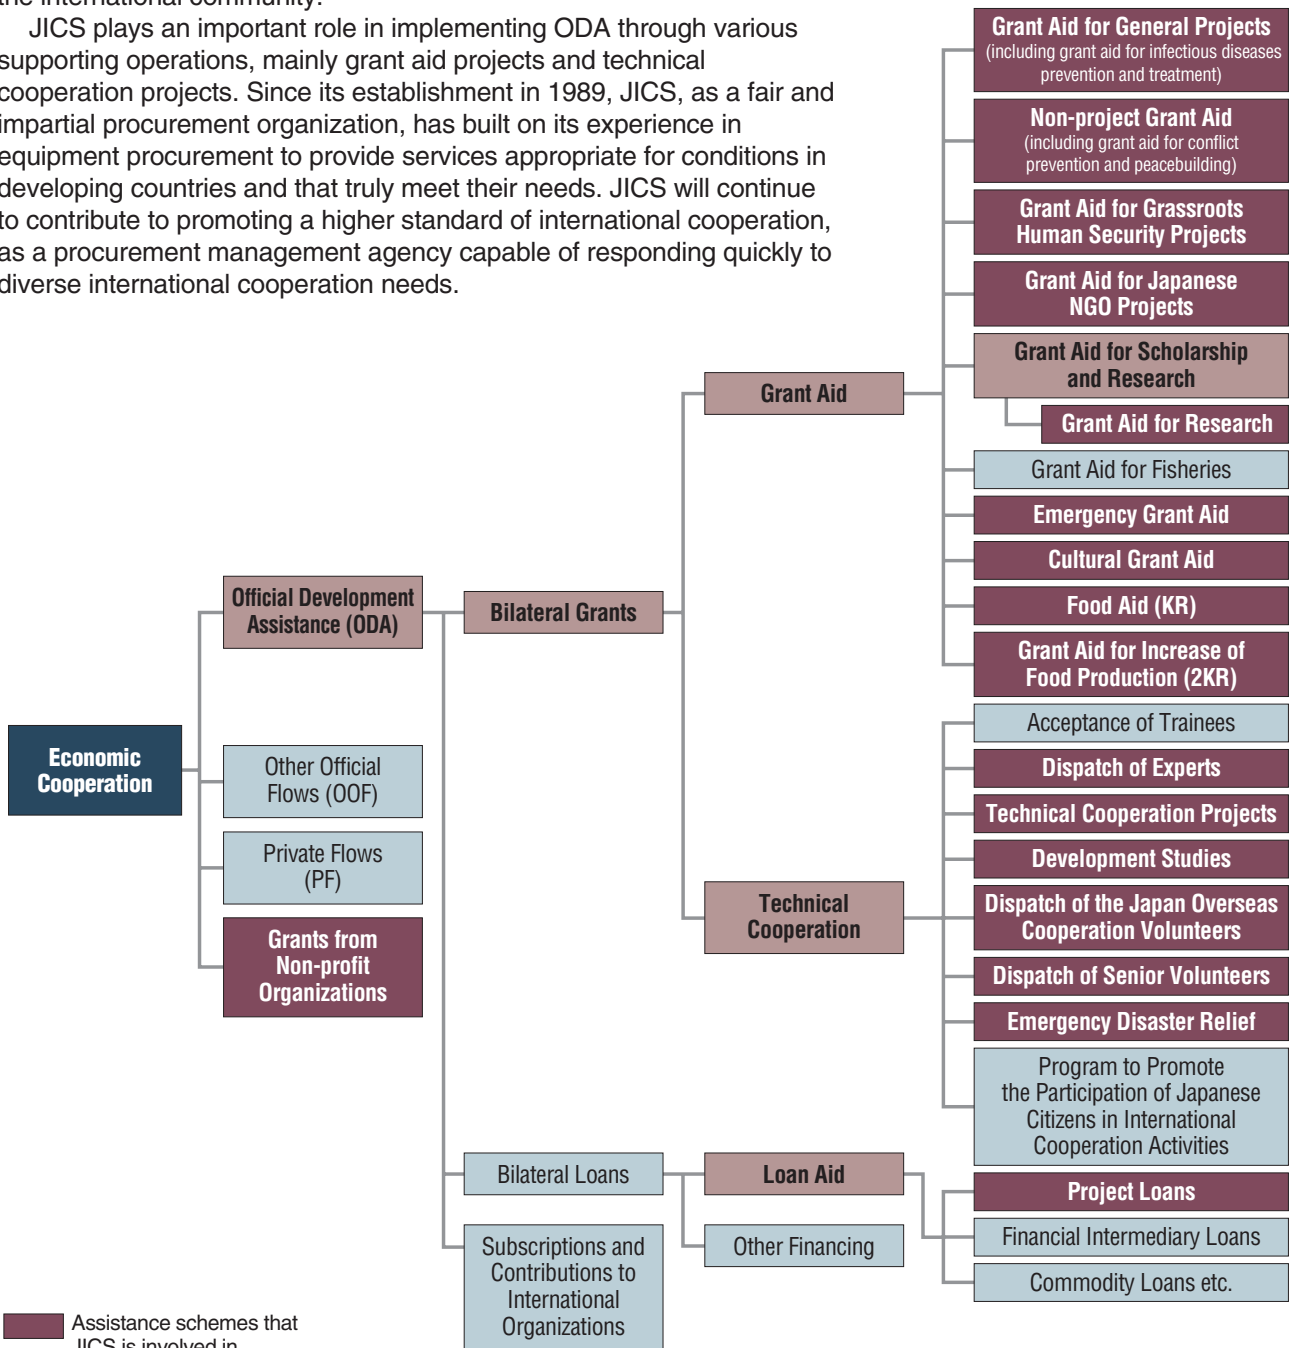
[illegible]

JICS plays an important role in implementing ODA through various supporting operations, mainly grant aid projects and technical cooperation projects. Since its establishment in 1989, JICS, as a fair and impartial procurement organization, has built on its experience in equipment procurement to provide services appropriate for conditions in developing countries and that truly meet their needs. JICS will continue to contribute to promoting a higher standard of international cooperation, as a procurement management agency capable of responding quickly to diverse international cooperation needs.

Economic Cooperation

Official Development Assistance (ODA)

Other Official Flows (OOF)

Private Flows (PF)

Grants from Non-profit Organizations

Bilateral Grants

Bilateral Loans

Subscriptions and Contributions to International Organizations

Grant Aid

Technical Cooperation

Loan Aid

Other Financing

Grant Aid for General Projects (including grant aid for infectious diseases prevention and treatment)

Non-project Grant Aid (including grant aid for conflict prevention and peacebuilding)

Grant Aid for Grassroots Human Security Projects

Grant Aid for Japanese NGO Projects

Grant Aid for Scholarship and Research

Grant Aid for Research

Grant Aid for Fisheries

Emergency Grant Aid

Cultural Grant Aid

Food Aid (KR)

Grant Aid for Increase of Food Production (2KR)

Acceptance of Trainees

Dispatch of Experts

Technical Cooperation Projects

Development Studies

Dispatch of the Japan Overseas Cooperation Volunteers

Dispatch of Senior Volunteers

Emergency Disaster Relief

Program to Promote the Participation of Japanese Citizens in International Cooperation Activities

Project Loans

Financial Intermediary Loans

Commodity Loans etc.

Assistance schemes that JICS is involved in